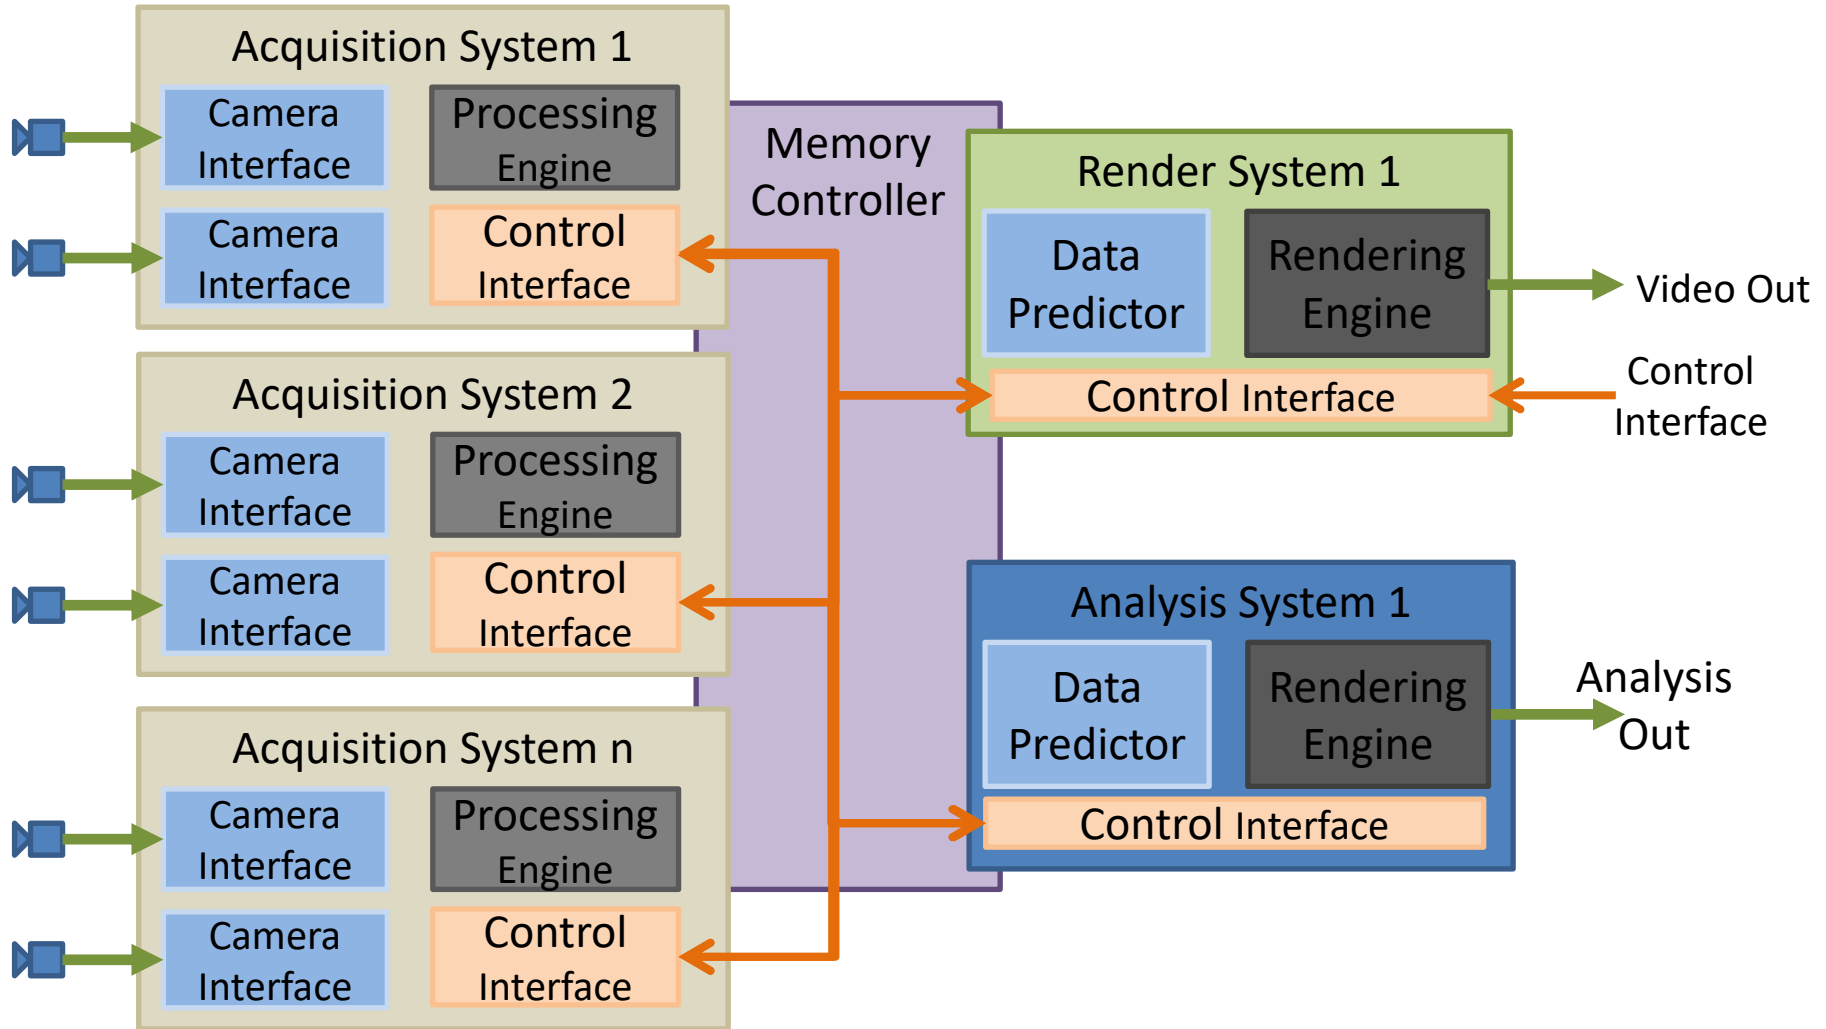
Acquisition System 1

Camera Interface

Processing Engine

Camera Interface

Control Interface

Memory Controller

Render System 1

Data Predictor

Rendering Engine

Video Out

Control Interface

Control Interface

Acquisition System 2

Camera Interface

Processing Engine

Camera Interface

Control Interface

Analysis System 1

Data Predictor

Rendering Engine

Analysis Out

Control Interface

Acquisition System n

Camera Interface

Processing Engine

Camera Interface

Control Interface